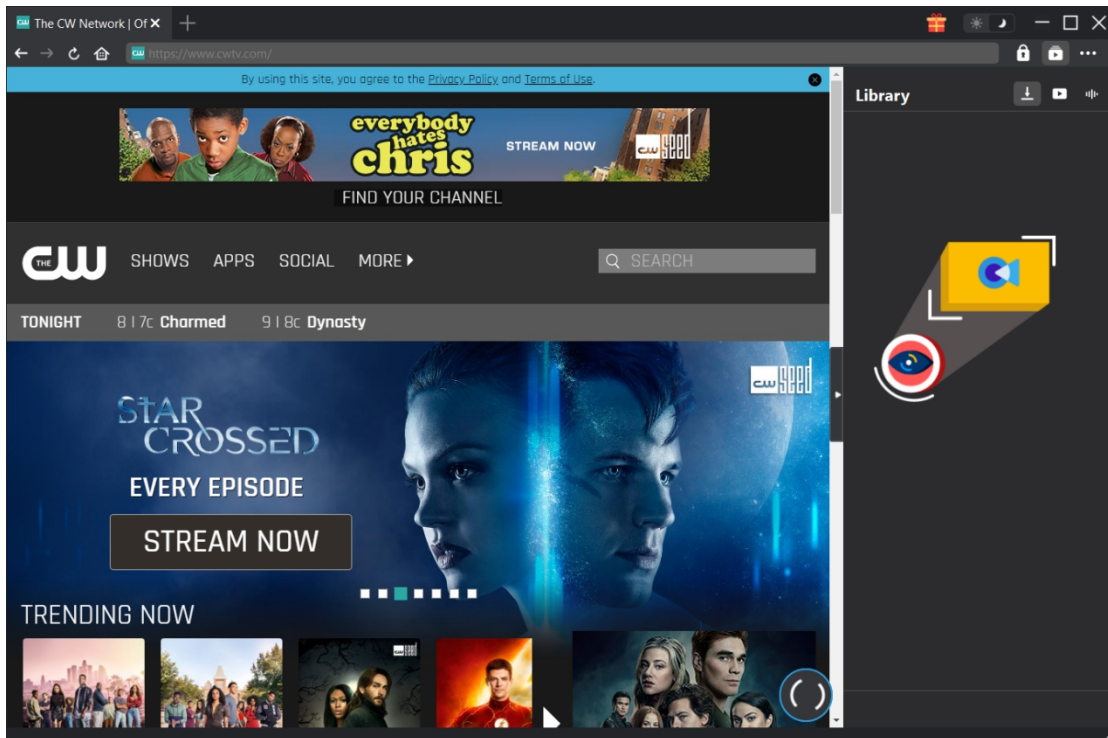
The CW Network | Of

https://www.cwtv.com/

By using this site, you agree to the Privacy Policy and Terms of Use.

Library

everybody hates chris

STREAM NOW

CW SEED

FIND YOUR CHANNEL

THE CW

SHOWS APPS SOCIAL MORE

SEARCH

TONIGHT 8 | 7c Charmed 9 | 8c Dynasty

CW SEED

STAR CROSSED

EVERY EPISODE

STREAM NOW

TRENDING NOW